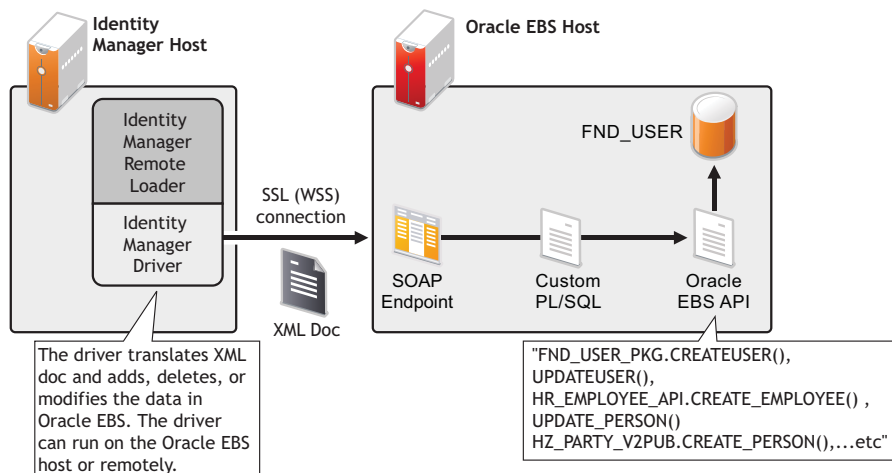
Identity Manager Host

Identity Manager Remote Loader

Identity Manager Driver

SSL (WSS) connection

XML Doc

Oracle EBS Host

FND_USER

SOAP Endpoint

Custom PL/SQL

Oracle EBS API

The driver translates XML doc and adds, deletes, or modifies the data in Oracle EBS. The driver can run on the Oracle EBS host or remotely.

"FND_USER_PKG.CREATEUSER(), UPDATEUSER(), HR_EMPLOYEE_API.CREATE_EMPLOYEE() , UPDATE_PERSON() HZ_PARTY_V2PUB.CREATE_PERSON(),...etc"